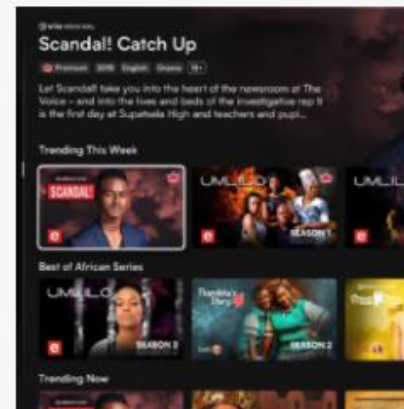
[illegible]

Scandal! Catch Up

Premium 2019 English Drama 16+

Let Scandal! take you into the heart of the newsroom at The Voice – and into the lives and beds of the investigative rep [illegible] is the first day at Supatsela High and teachers and pupi...

Trending This Week

SCANDAL!

UMLILO

SEASON 1

UMLILO

Best of African Series

UMLILO

SEASON 3

Thandeka's Diary

SEASON 2

Trending Now